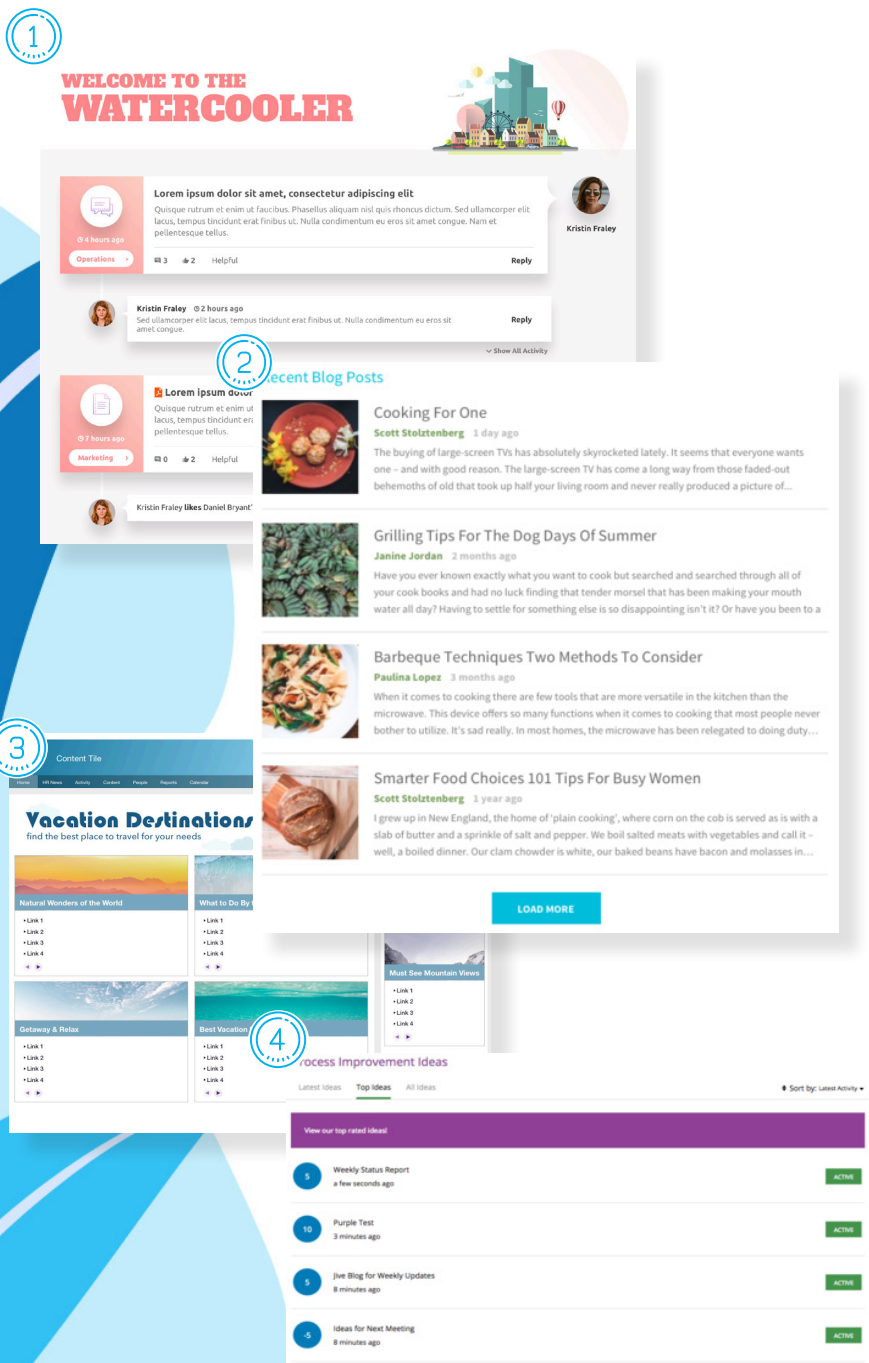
1

WELCOME TO THE
WATERCOOLER

Lorem ipsum dolor sit amet, consectetur adipiscing elit

Quisque rutrum et enim ut faucibus. Phasellus aliquam nisl quis rhoncus dictum. Sed ullamcorper elit lacus, tempus tincidunt erat finibus ut. Nulla condimentum eu eros sit amet congue. Nam et pellentesque tellus.

4 hours ago

Operations

3 2 Helpful Reply

Kristin Fraley

Kristin Fraley 2 hours ago

Sed ullamcorper elit lacus, tempus tincidunt erat finibus ut. Nulla condimentum eu eros sit amet congue.

Reply

Show All Activity

Lorem ipsum dolor

Quisque rutrum et enim ut lacus, tempus tincidunt e pellentesque tellus.

7 hours ago

Marketing

0 2 Helpful

Kristin Fraley likes Daniel Bryant'

2

Recent Blog Posts

Cooking For One

Scott Stolztenberg 1 day ago

The buying of large-screen TVs has absolutely skyrocketed lately. It seems that everyone wants one – and with good reason. The large-screen TV has come a long way from those faded-out behemoths of old that took up half your living room and never really produced a picture of...

Grilling Tips For The Dog Days Of Summer

Janine Jordan 2 months ago

Have you ever known exactly what you want to cook but searched and searched through all of your cook books and had no luck finding that tender morsel that has been making your mouth water all day? Having to settle for something else is so disappointing isn't it? Or have you been to a

Barbeque Techniques Two Methods To Consider

Paulina Lopez 3 months ago

When it comes to cooking there are few tools that are more versatile in the kitchen than the microwave. This device offers so many functions when it comes to cooking that most people never bother to utilize. It's sad really. In most homes, the microwave has been relegated to doing duty...

Smarter Food Choices 101 Tips For Busy Women

Scott Stolztenberg 1 year ago

I grew up in New England, the home of 'plain cooking', where corn on the cob is served as is with a slab of butter and a sprinkle of salt and pepper. We boil salted meats with vegetables and call it – well, a boiled dinner. Our clam chowder is white, our baked beans have bacon and molasses in...

LOAD MORE

3

Content Tile

Home HR News Activity Content People Reports Calendar

Vacation Destinations
find the best place to travel for your needs

Natural Wonders of the World
• Link 1
• Link 2
• Link 3
• Link 4

What to Do By
• Link 1
• Link 2
• Link 3
• Link 4

Must See Mountain Views
• Link 1
• Link 2
• Link 3
• Link 4

Getaway & Relax
• Link 1
• Link 2
• Link 3
• Link 4

Best Vacation
• Link 1
• Link 2
• Link 3
• Link 4

4

Process Improvement Ideas

Latest Ideas Top Ideas All Ideas

Sort by: Latest Activity

View our top rated ideas!

5 Weekly Status Report
a few seconds ago
ACTIVE

10 Purple Test
3 minutes ago
ACTIVE

5 Jive Blog for Weekly Updates
8 minutes ago
ACTIVE

-5 Ideas for Next Meeting
8 minutes ago
ACTIVE